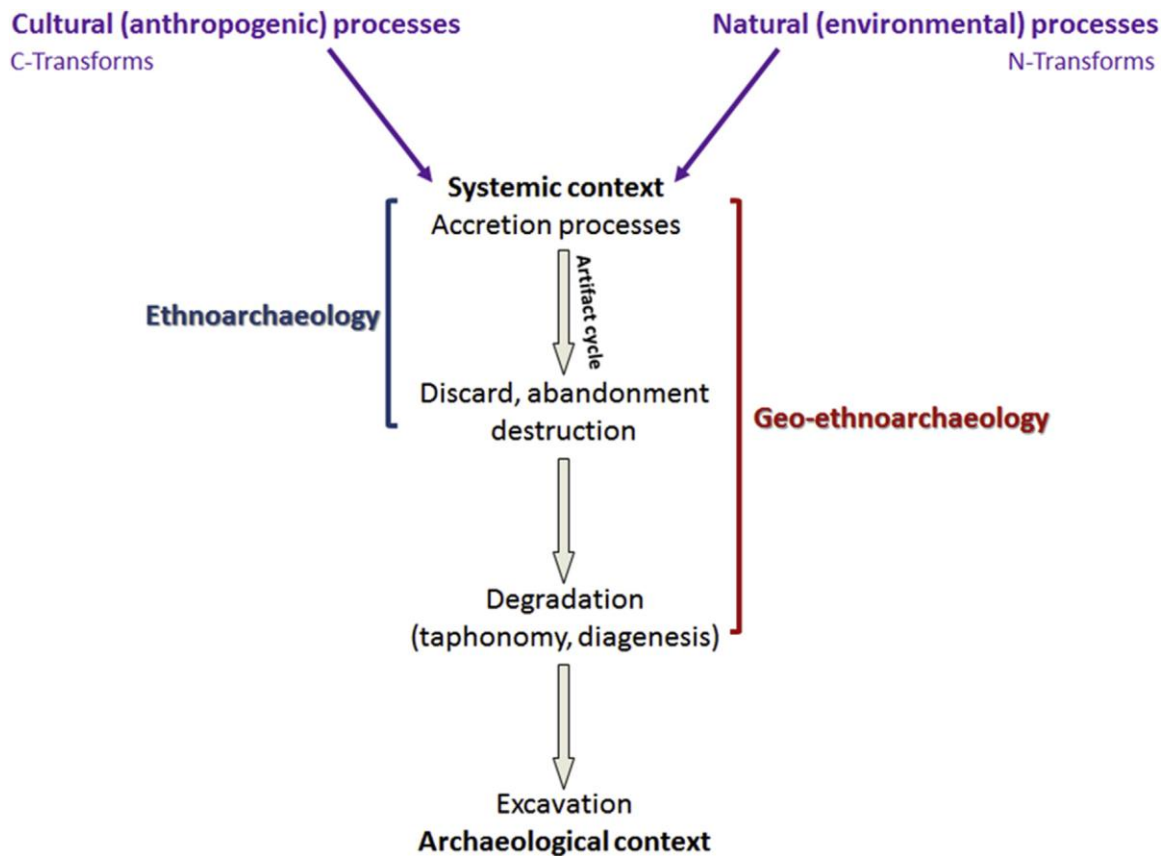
Cultural (anthropogenic) processes
C-Transforms

Natural (environmental) processes
N-Transforms

Systemic context
Accretion processes

Artifact cycle

Ethnoarchaeology

Discard, abandonment destruction

Geo-ethnoarchaeology

Degradation (taphonomy, diagenesis)

Excavation
Archaeological context